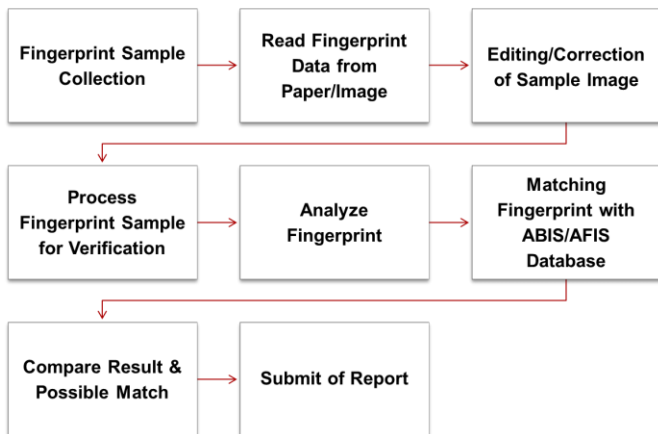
Fingerprint Sample Collection

Read Fingerprint Data from Paper/Image

Editing/Correction of Sample Image

Process Fingerprint Sample for Verification

Analyze Fingerprint

Matching Fingerprint with ABIS/AFIS Database

Compare Result & Possible Match

Submit of Report